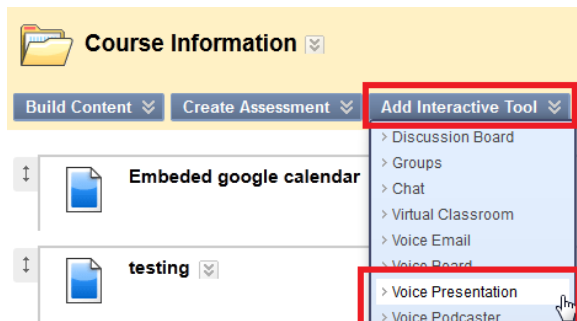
Course Information

Build Content | Create Assessment | Add Interactive Tool

Discussion Board
Groups
Chat
Virtual Classroom
Voice Email
Voice Board
Voice Presentation
Voice Podcaster

Embeded google calendar

testing